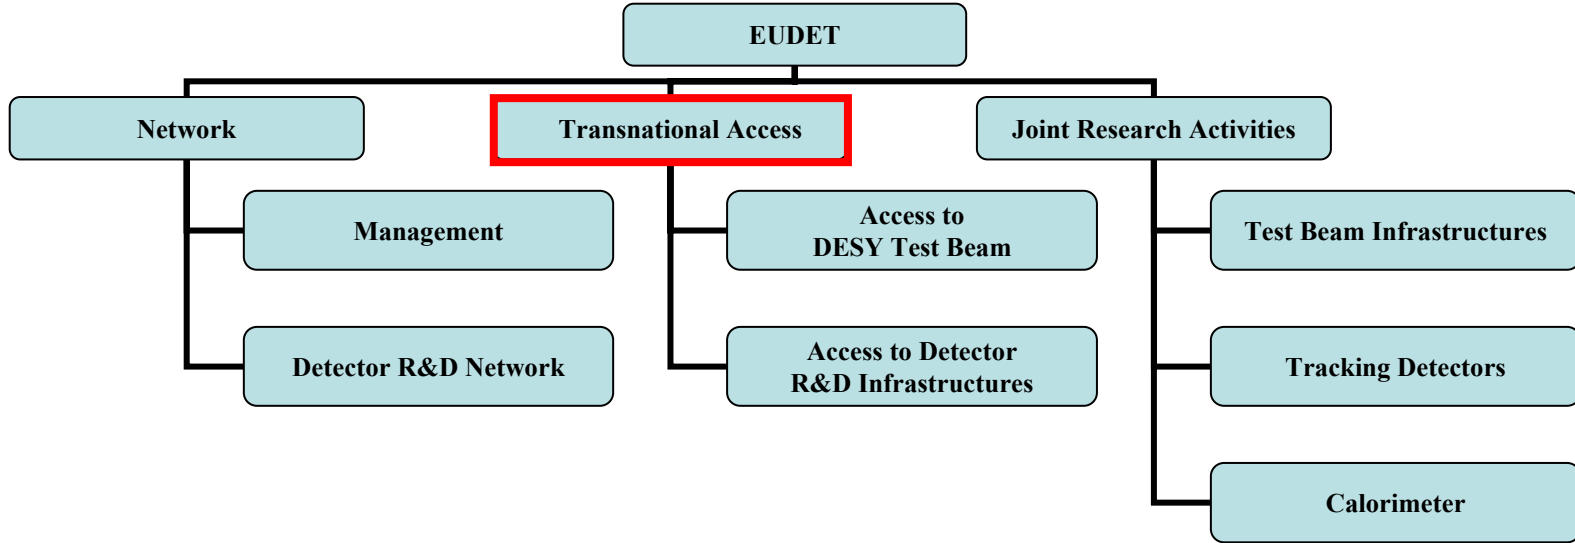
EUDET

Network

Transnational Access

Joint Research Activities

Management

Detector R&D Network

Access to DESY Test Beam

Access to Detector R&D Infrastructures

Test Beam Infrastructures

Tracking Detectors

Calorimeter